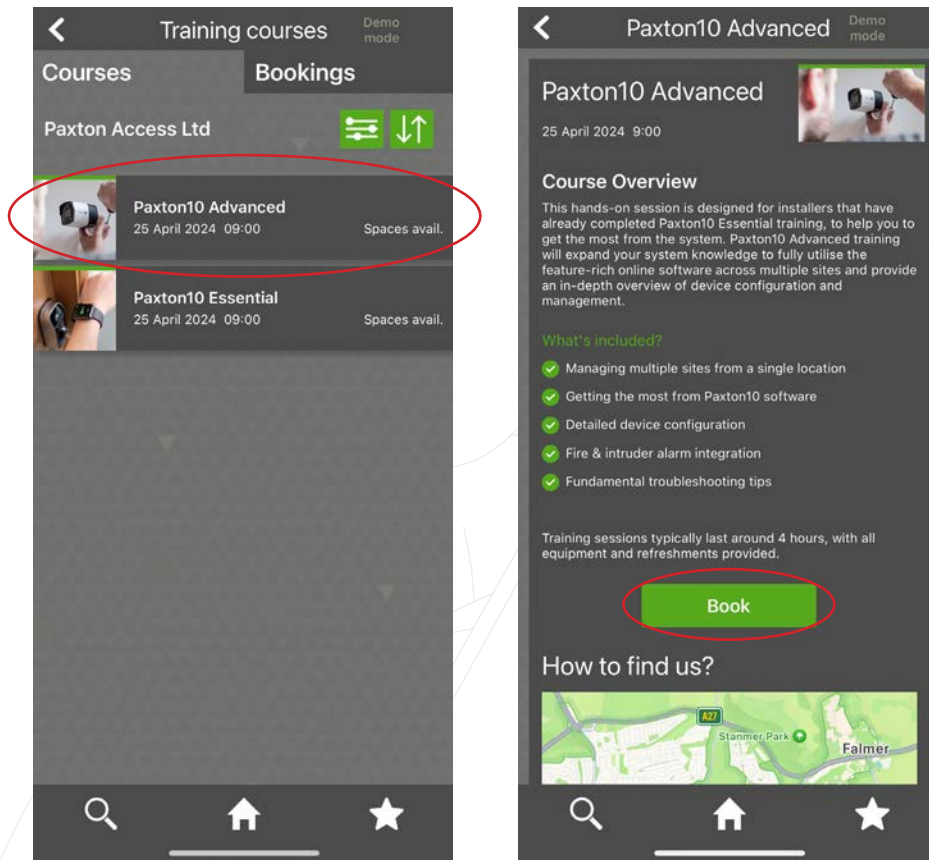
Training courses
Demo mode

Courses
Bookings

Paxton Access Ltd

Paxton10 Advanced
25 April 2024 09:00
Spaces avail.

Paxton10 Essential
25 April 2024 09:00
Spaces avail.

Paxton10 Advanced
Demo mode

Paxton10 Advanced
25 April 2024 9:00

Course Overview

This hands-on session is designed for installers that have already completed Paxton10 Essential training, to help you to get the most from the system. Paxton10 Advanced training will expand your system knowledge to fully utilise the feature-rich online software across multiple sites and provide an in-depth overview of device configuration and management.

What's included?

Managing multiple sites from a single location
Getting the most from Paxton10 software
Detailed device configuration
Fire & intruder alarm integration
Fundamental troubleshooting tips

Training sessions typically last around 4 hours, with all equipment and refreshments provided.

Book

How to find us?

A27
Stanmer Park
Falmer